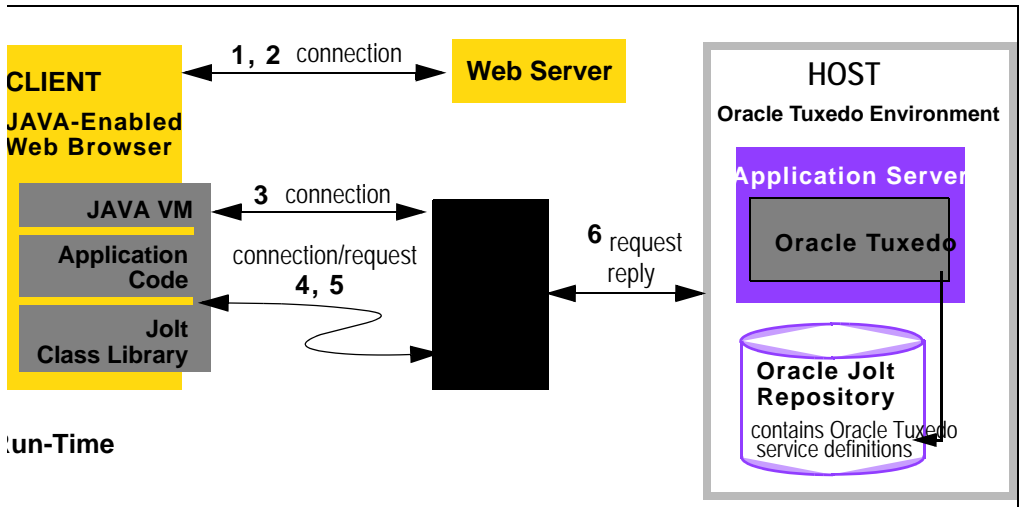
CLIENT
JAVA-Enabled Web Browser

1, 2 connection

Web Server

HOST
Oracle Tuxedo Environment

Application Server
Oracle Tuxedo

JAVA VM
Application Code
Jolt Class Library

3 connection

connection/request
4, 5

6 request reply

Oracle Jolt Repository
contains Oracle Tuxedo service definitions

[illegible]un-Time